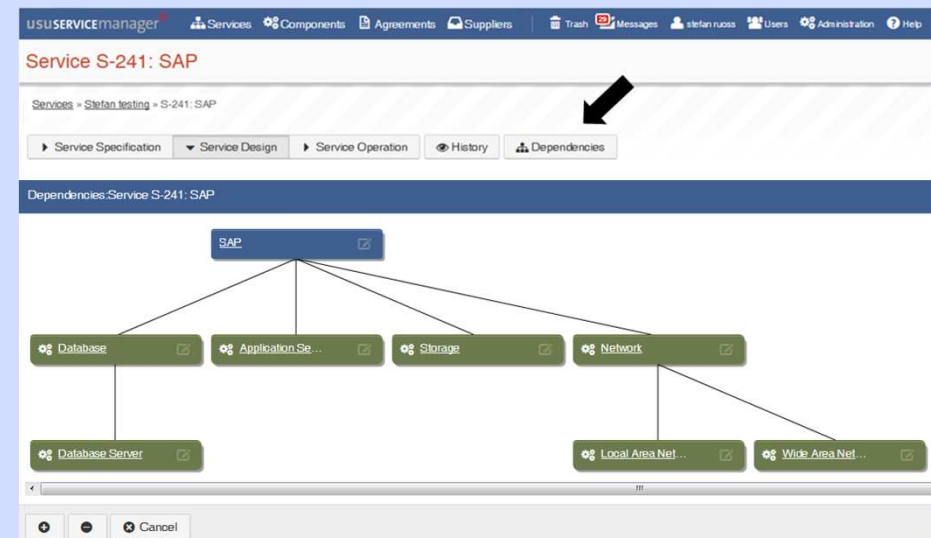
usuSERVICEmanager Services Components Agreements Suppliers Trash 20 Messages stefan ruoss Users Administration Help

Service S-241: SAP

Services » Stefan testing » S-241: SAP

Service Specification Service Design Service Operation History Dependencies

Dependencies:Service S-241: SAP

SAP

Database

Application Se...

Storage

Network

Database Server

Local Area Net...

Wide Area Net...

Cancel